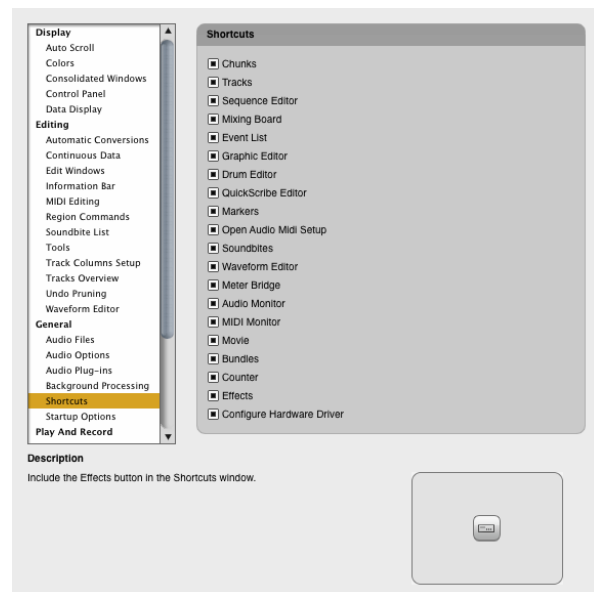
Display
Auto Scroll
Colors
Consolidated Windows
Control Panel
Data Display
Editing
Automatic Conversions
Continuous Data
Edit Windows
Information Bar
MIDI Editing
Region Commands
Soundbite List
Tools
Track Columns Setup
Tracks Overview
Undo Pruning
Waveform Editor
General
Audio Files
Audio Options
Audio Plug-ins
Background Processing
Shortcuts
Startup Options
Play And Record

Shortcuts

Chunks
Tracks
Sequence Editor
Mixing Board
Event List
Graphic Editor
Drum Editor
QuickScribe Editor
Markers
Open Audio Midi Setup
Soundbites
Waveform Editor
Meter Bridge
Audio Monitor
MIDI Monitor
Movie
Bundles
Counter
Effects
Configure Hardware Driver

Description
Include the Effects button in the Shortcuts window.